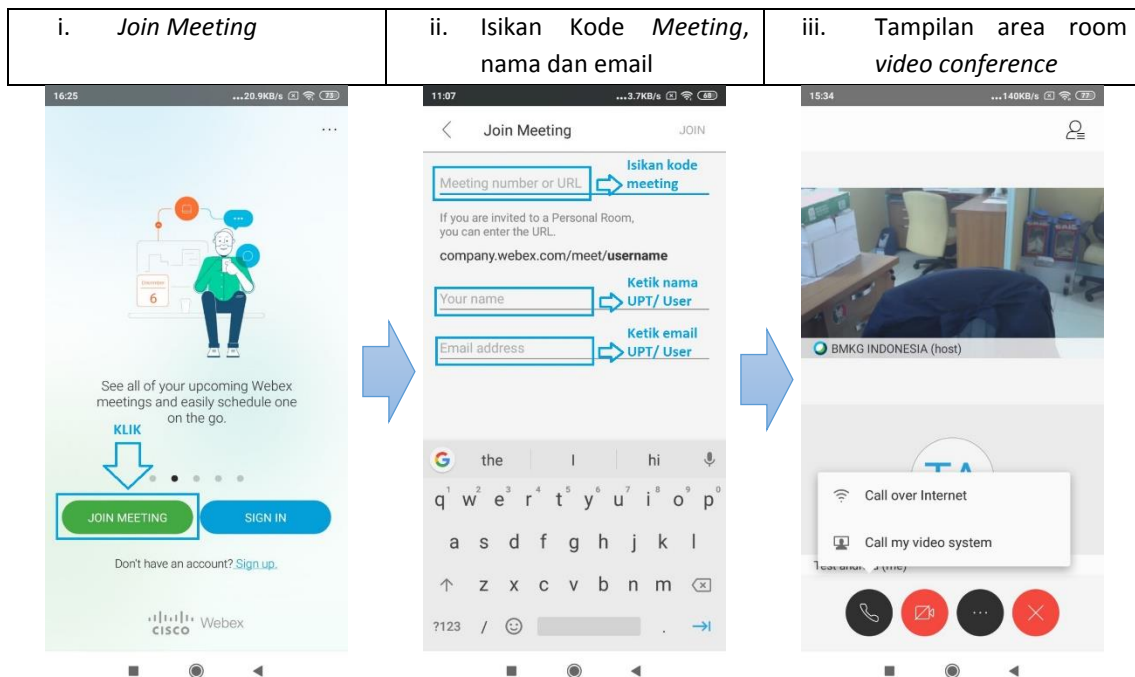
| i. *Join Meeting* | ii. Isikan Kode *Meeting*, nama dan email | iii. Tampilan area room *video conference* |
|---|---|---|

16:25 ...20.9KB/s 73

...

December 6

See all of your upcoming Webex meetings and easily schedule one on the go.

KLIK

JOIN MEETING

SIGN IN

Don't have an account? Sign up.

cisco Webex

11:07 ...3.7KB/s 68

Join Meeting JOIN

Meeting number or URL

Isikan kode meeting

If you are invited to a Personal Room, you can enter the URL.

company.webex.com/meet/**username**

Your name

Ketik nama UPT/ User

Email address

Ketik email UPT/ User

the I hi

q w e r t y u i o p

a s d f g h j k l

z x c v b n m

?123 /

15:34 ...140KB/s 77

BMKG INDONESIA (host)

TA

Call over Internet

Call my video system

Test andr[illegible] (me)